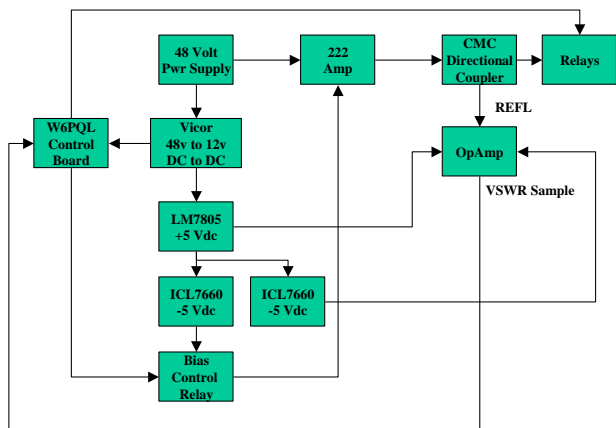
48 Volt Pwr Supply

222 Amp

CMC Directional Coupler

Relays

W6PQL Control Board

Vicor 48v to 12v DC to DC

REFL

OpAmp

VSWR Sample

LM7805 +5 Vdc

ICL7660 -5 Vdc

ICL7660 -5 Vdc

Bias Control Relay